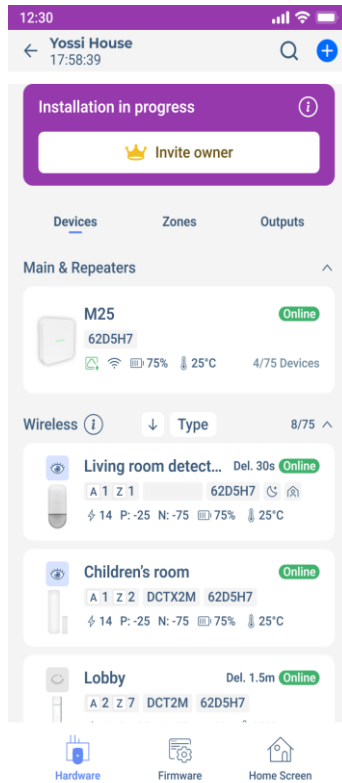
12:30

Yossi House
17:58:39

Installation in progress

Invite owner

Devices Zones Outputs

Main & Repeaters

M25
Online
62D5H7
75% 25°C 4/75 Devices

Wireless
Type
8/75

Living room detect... Del. 30s Online
A 1 Z 1 62D5H7
14 P: -25 N: -75 75% 25°C

Children's room
Online
A 1 Z 2 DCTX2M 62D5H7
14 P: -25 N: -75 75% 25°C

Lobby Del. 1.5m Online
A 2 Z 7 DCT2M 62D5H7

Hardware Firmware Home Screen